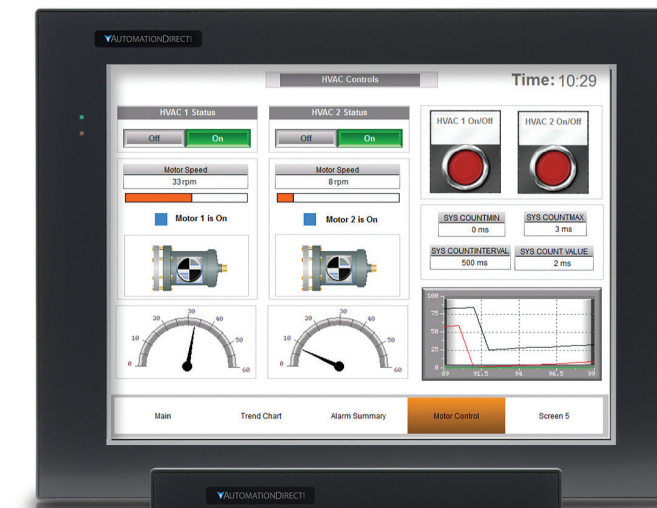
AUTOMATIONDIRECT

HVAC Controls

Time: 10:29

HVAC 1 Status

Off On

Motor Speed
33rpm

Motor 1 is On

0 10 20 30 40 50 60

HVAC 2 Status

Off On

Motor Speed
8rpm

Motor 2 is On

0 10 20 30 40 50 60

HVAC 1 On/Off

HVAC 2 On/Off

SYS COUNTMIN
0 ms

SYS COUNTMAX
3 ms

SYS COUNTINTERVAL
500 ms

SYS COUNT VALUE
2 ms

100 75 50 25 0
89 91.5 94 96.5 99

Main | Trend Chart | Alarm Summary | Motor Control | Screen 5

AUTOMATIONDIRECT